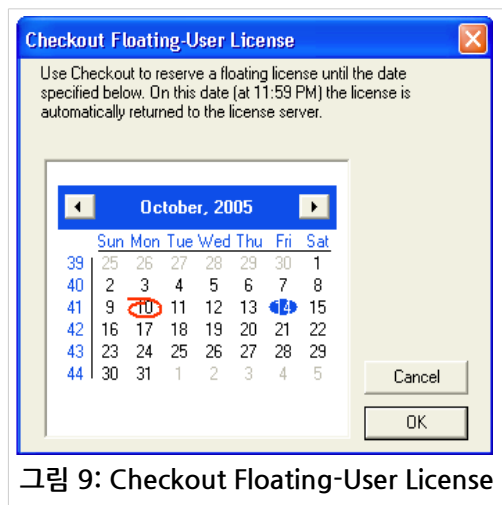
Checkout Floating-User License

Use Checkout to reserve a floating license until the date specified below. On this date (at 11:59 PM) the license is automatically returned to the license server.

October, 2005

| | Sun | Mon | Tue | Wed | Thu | Fri | Sat |
|---|---|---|---|---|---|---|---|
| 39 | 25 | 26 | 27 | 28 | 29 | 30 | 1 |
| 40 | 2 | 3 | 4 | 5 | 6 | 7 | 8 |
| 41 | 9 | 10 | 11 | 12 | 13 | 14 | 15 |
| 42 | 16 | 17 | 18 | 19 | 20 | 21 | 22 |
| 43 | 23 | 24 | 25 | 26 | 27 | 28 | 29 |
| 44 | 30 | 31 | 1 | 2 | 3 | 4 | 5 |

Cancel

OK

그림 9: Checkout Floating-User License